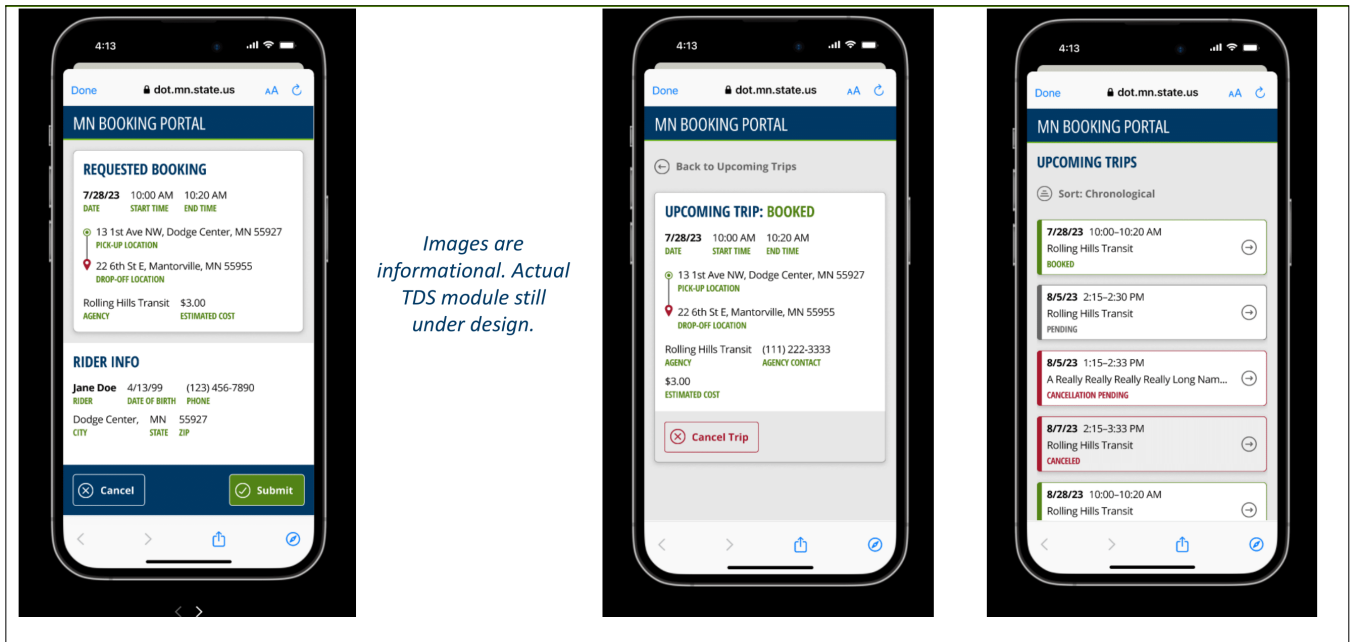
4:13

Done dot.mn.state.us AA

MN BOOKING PORTAL

REQUESTED BOOKING

7/28/23 10:00 AM 10:20 AM
DATE START TIME END TIME

13 1st Ave NW, Dodge Center, MN 55927
PICK-UP LOCATION

22 6th St E, Mantorville, MN 55955
DROP-OFF LOCATION

Rolling Hills Transit $3.00
AGENCY ESTIMATED COST

RIDER INFO

Jane Doe 4/13/99 (123) 456-7890
RIDER DATE OF BIRTH PHONE

Dodge Center, MN 55927
CITY STATE ZIP

Cancel Submit

Images are informational. Actual TDS module still under design.

4:13

Done dot.mn.state.us AA

MN BOOKING PORTAL

Back to Upcoming Trips

UPCOMING TRIP: BOOKED

7/28/23 10:00 AM 10:20 AM
DATE START TIME END TIME

13 1st Ave NW, Dodge Center, MN 55927
PICK-UP LOCATION

22 6th St E, Mantorville, MN 55955
DROP-OFF LOCATION

Rolling Hills Transit (111) 222-3333
AGENCY AGENCY CONTACT

$3.00
ESTIMATED COST

Cancel Trip

4:13

Done dot.mn.state.us AA

MN BOOKING PORTAL

UPCOMING TRIPS

Sort: Chronological

7/28/23 10:00–10:20 AM
Rolling Hills Transit
BOOKED

8/5/23 2:15–2:30 PM
Rolling Hills Transit
PENDING

8/5/23 1:15–2:33 PM
A Really Really Really Really Long Nam...
CANCELLATION PENDING

8/7/23 2:15–3:33 PM
Rolling Hills Transit
CANCELED

8/28/23 10:00–10:20 AM
Rolling Hills Transit